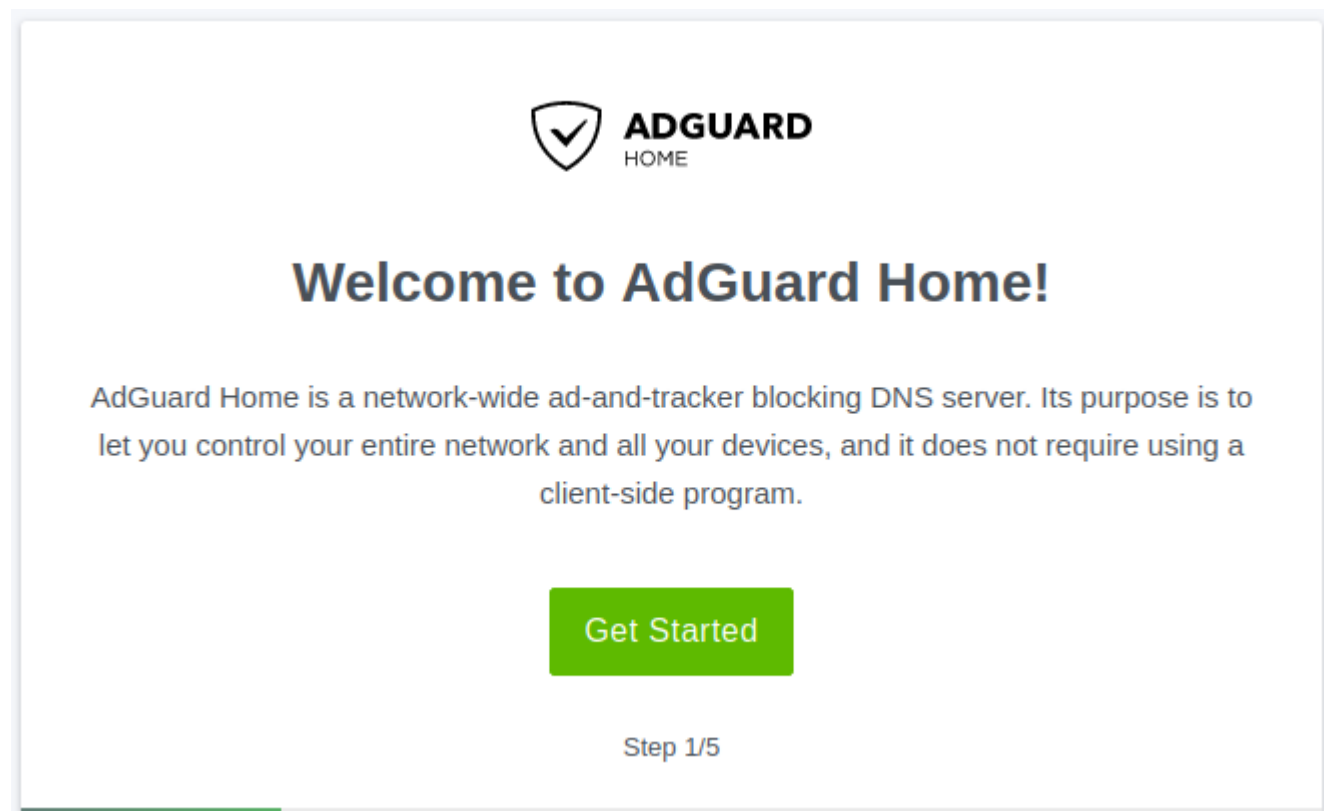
ADGUARD
HOME

Welcome to AdGuard Home!

AdGuard Home is a network-wide ad-and-tracker blocking DNS server. Its purpose is to let you control your entire network and all your devices, and it does not require using a client-side program.

Get Started

Step 1/5